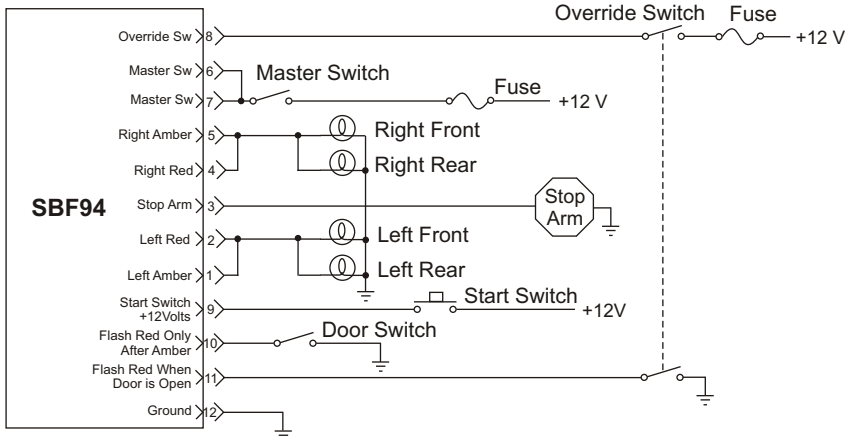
SBF94

Override Sw 8
Master Sw 6
Master Sw 7
Right Amber 5
Right Red 4
Stop Arm 3
Left Red 2
Left Amber 1
Start Switch +12Volts 9
Flash Red Only After Amber 10
Flash Red When Door is Open 11
Ground 12

Override Switch
Fuse
+12 V
Master Switch
Fuse
+12 V
Right Front
Right Rear
Stop Arm
Left Front
Left Rear
Start Switch
+12V
Door Switch